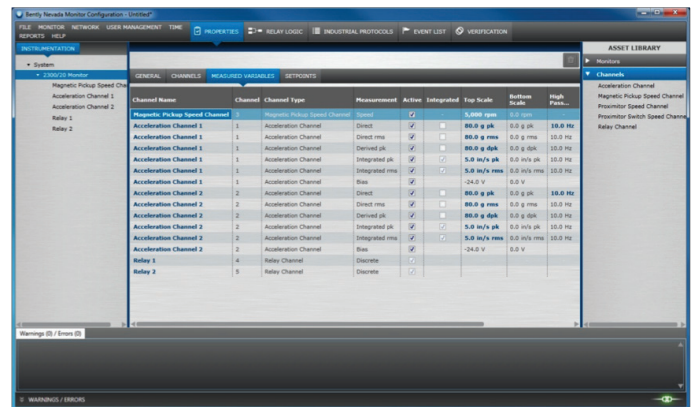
Bently Nevada Monitor Configuration - Untitled*

FILE MONITOR NETWORK USER MANAGEMENT TIME REPORTS HELP

PROPERTIES RELAY LOGIC INDUSTRIAL PROTOCOLS EVENT LIST VERIFICATION

INSTRUMENTATION

System
2300/20 Monitor
Magnetic Pickup Speed Cha
Acceleration Channel 1
Acceleration Channel 2
Relay 1
Relay 2

GENERAL CHANNELS MEASURED VARIABLES SETPOINTS

| Channel Name | Channel | Channel Type | Measurement | Active | Integrated | Top Scale | Bottom Scale | High Pass... |
|---|---|---|---|---|---|---|---|---|
| Magnetic Pickup Speed Channel | 3 | Magnetic Pickup Speed Channel | Speed | ✓ | | 5,000 rpm | 0.0 rpm | |
| Acceleration Channel 1 | 1 | Acceleration Channel | Direct | ✓ | | 80.0 g pk | 0.0 g pk | 10.0 Hz |
| Acceleration Channel 1 | 1 | Acceleration Channel | Direct rms | ✓ | | 80.0 g rms | 0.0 g rms | 10.0 Hz |
| Acceleration Channel 1 | 1 | Acceleration Channel | Derived pk | ✓ | | 80.0 g dpk | 0.0 g dpk | 10.0 Hz |
| Acceleration Channel 1 | 1 | Acceleration Channel | Integrated pk | ✓ | ✓ | 5.0 in/s pk | 0.0 in/s pk | 10.0 Hz |
| Acceleration Channel 1 | 1 | Acceleration Channel | Integrated rms | ✓ | ✓ | 5.0 in/s rms | 0.0 in/s rms | 10.0 Hz |
| Acceleration Channel 1 | 1 | Acceleration Channel | Bias | ✓ | | -24.0 V | 0.0 V | |
| Acceleration Channel 2 | 2 | Acceleration Channel | Direct | ✓ | | 80.0 g pk | 0.0 g pk | 10.0 Hz |
| Acceleration Channel 2 | 2 | Acceleration Channel | Direct rms | ✓ | | 80.0 g rms | 0.0 g rms | 10.0 Hz |
| Acceleration Channel 2 | 2 | Acceleration Channel | Derived pk | ✓ | | 80.0 g dpk | 0.0 g dpk | 10.0 Hz |
| Acceleration Channel 2 | 2 | Acceleration Channel | Integrated pk | ✓ | ✓ | 5.0 in/s pk | 0.0 in/s pk | 10.0 Hz |
| Acceleration Channel 2 | 2 | Acceleration Channel | Integrated rms | ✓ | ✓ | 5.0 in/s rms | 0.0 in/s rms | 10.0 Hz |
| Acceleration Channel 2 | 2 | Acceleration Channel | Bias | ✓ | | -24.0 V | 0.0 V | |
| Relay 1 | 4 | Relay Channel | Discrete | ✓ | | | | |
| Relay 2 | 5 | Relay Channel | Discrete | ✓ | | | | |

ASSET LIBRARY
Monitors
Channels
Acceleration Channel
Magnetic Pickup Speed Channel
Proximitor Speed Channel
Proximitor Switch Speed Channel
Relay Channel

Warnings (0) / Errors (0)

WARNINGS / ERRORS